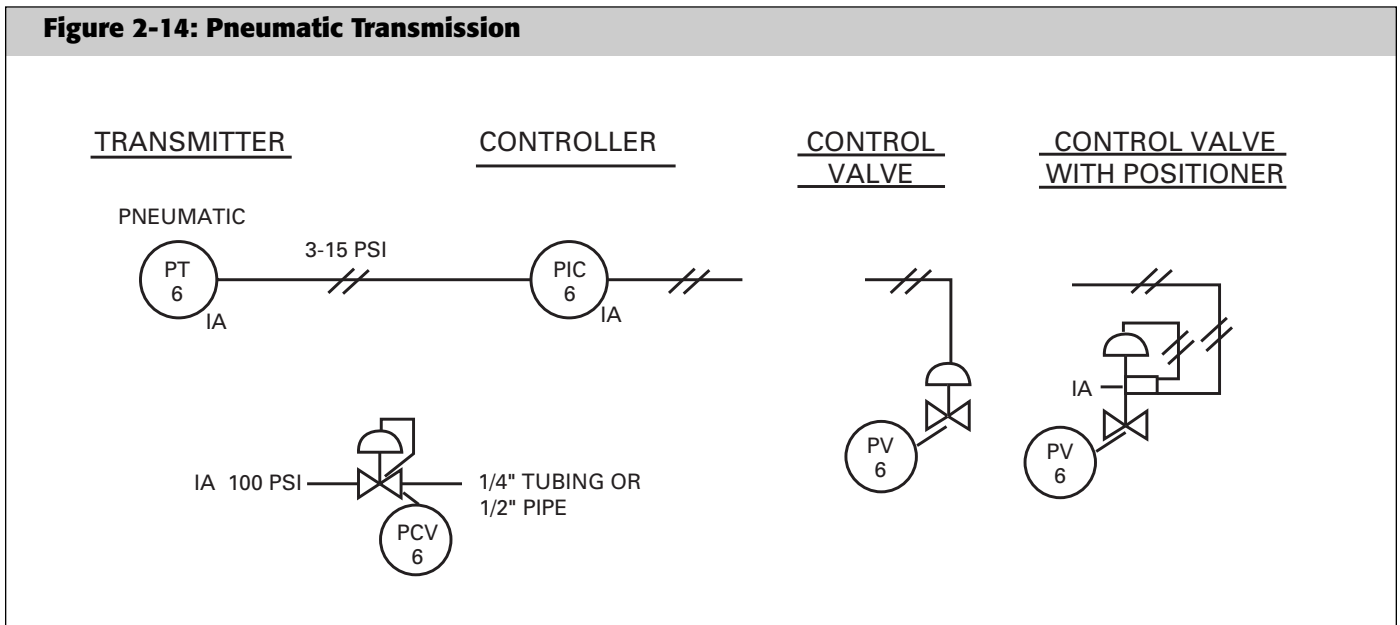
Figure 2-14: Pneumatic Transmission

TRANSMITTER

CONTROLLER

CONTROL VALVE

CONTROL VALVE WITH POSITIONER

PNEUMATIC

3-15 PSI

PT
6

IA

PIC
6

IA

IA

PV
6

PV
6

IA 100 PSI

1/4" TUBING OR 1/2" PIPE

PCV
6